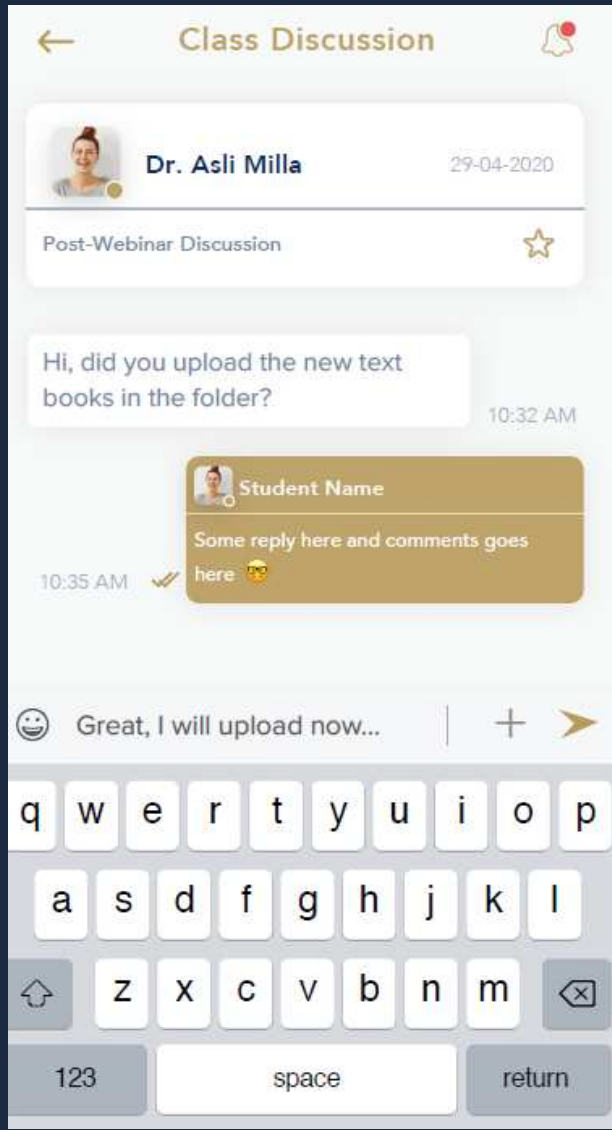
Class Discussion

Dr. Asli Milla
29-04-2020

Post-Webinar Discussion

Hi, did you upload the new text books in the folder?
10:32 AM

Student Name
Some reply here and comments goes here 🤓
10:35 AM

Great, I will upload now...

q w e r t y u i o p
a s d f g h j k l
z x c v b n m
123
space
return